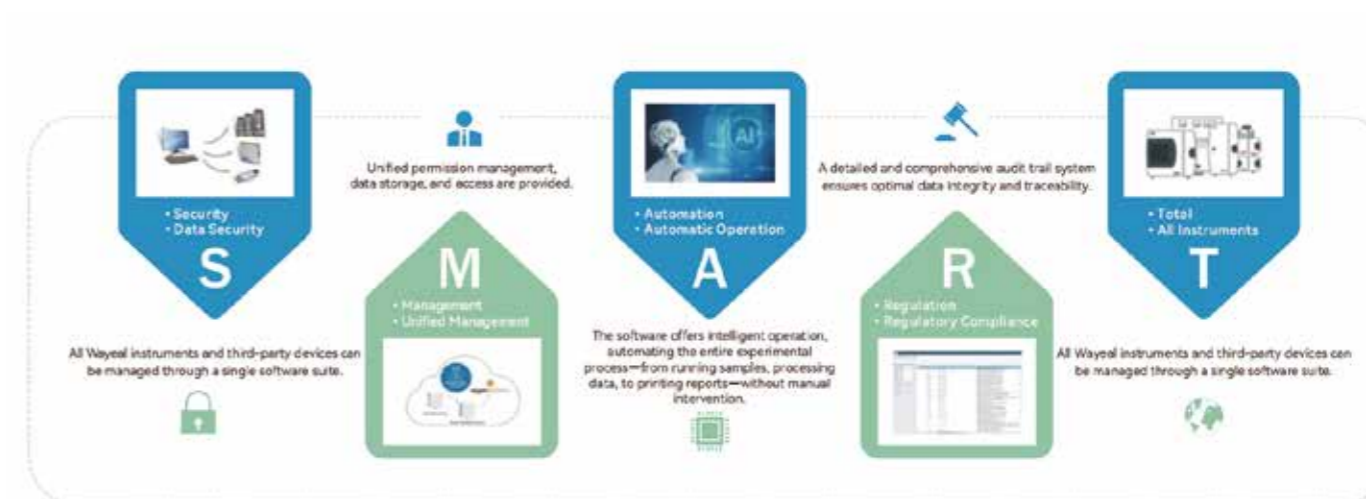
• Security
• Data Security

S

All Wayeal instruments and third-party devices can be managed through a single software suite.

Unified permission management, data storage, and access are provided.

M

• Management
• Unified Management

AI

• Automation
• Automatic Operation

A

The software offers intelligent operation, automating the entire experimental process—from running samples, processing data, to printing reports—without manual intervention.

A detailed and comprehensive audit trail system ensures optimal data integrity and traceability.

R

• Regulation
• Regulatory Compliance

• Total
• All Instruments

T

All Wayeal instruments and third-party devices can be managed through a single software suite.